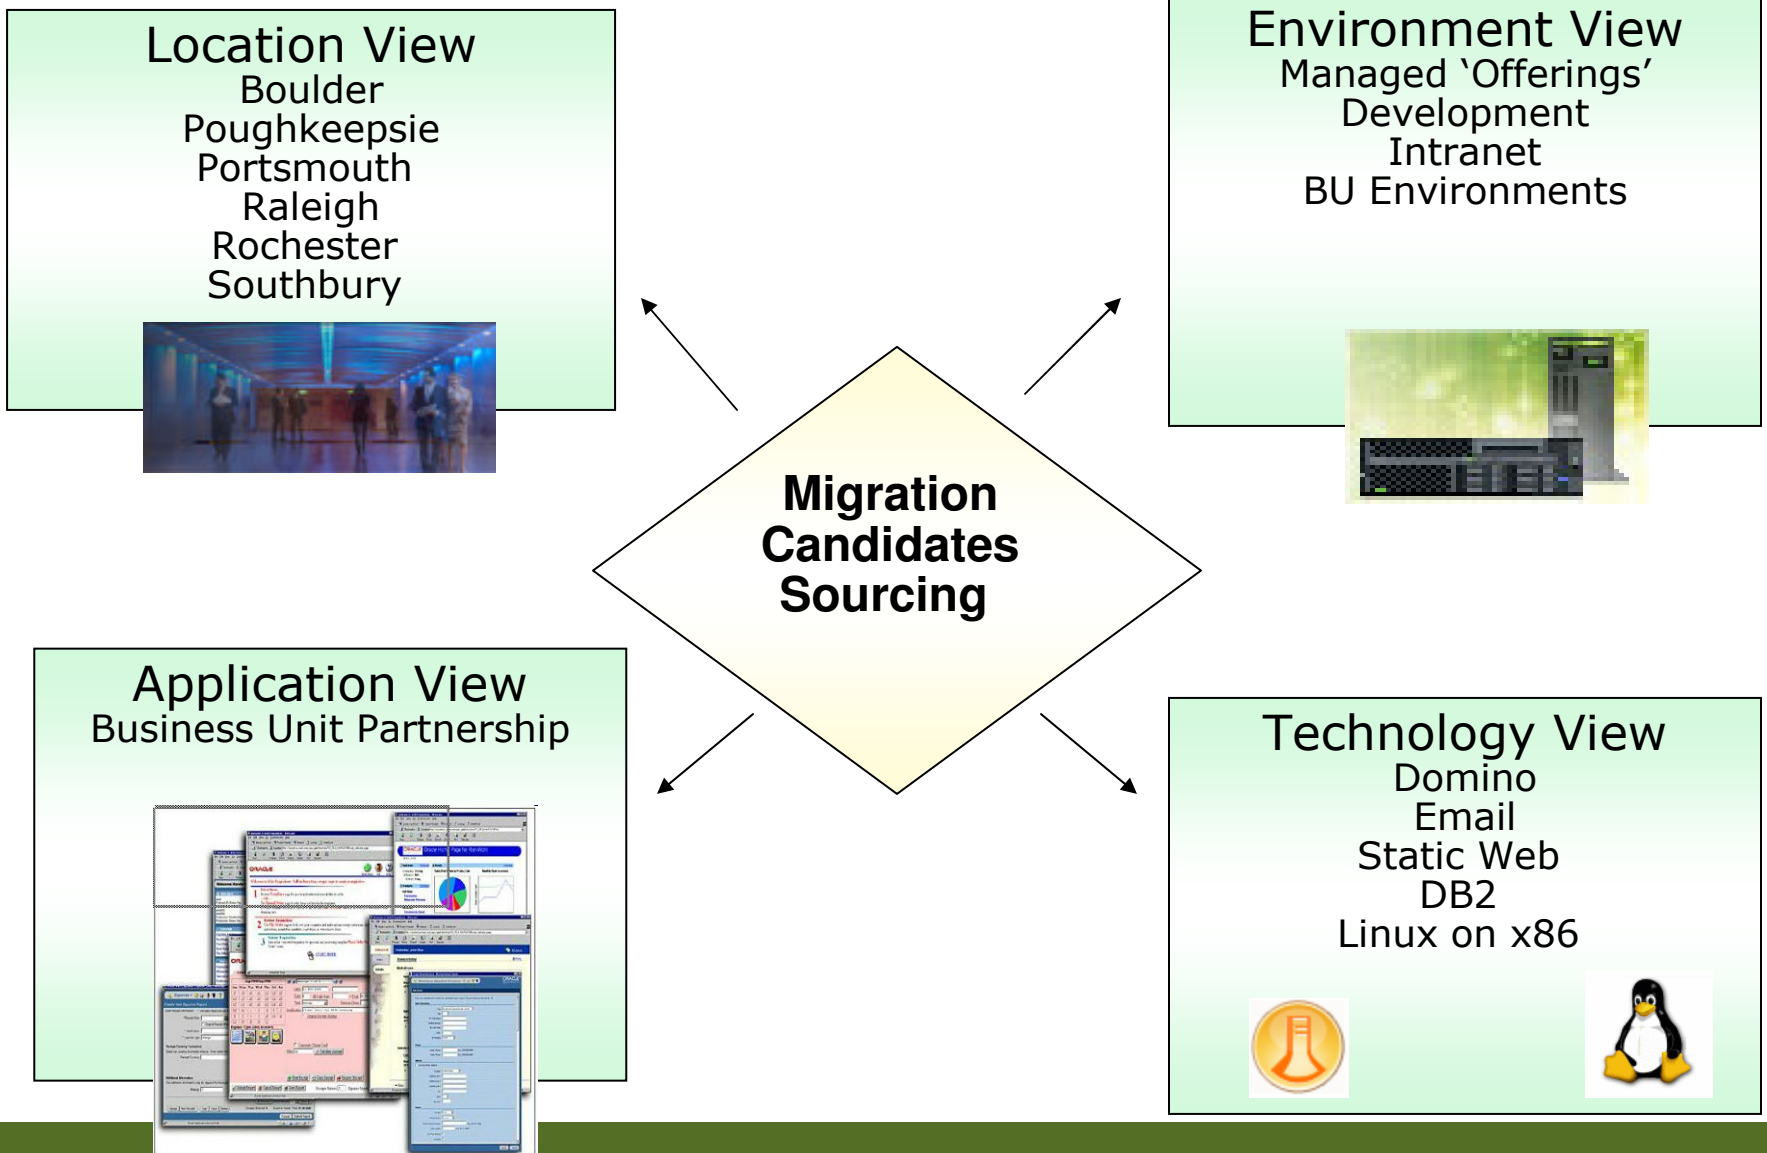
Location View
Boulder
Poughkeepsie
Portsmouth
Raleigh
Rochester
Southbury

Environment View
Managed ‘Offerings’
Development
Intranet
BU Environments

Migration
Candidates
Sourcing

Application View
Business Unit Partnership

Technology View
Domino
Email
Static Web
DB2
Linux on x86